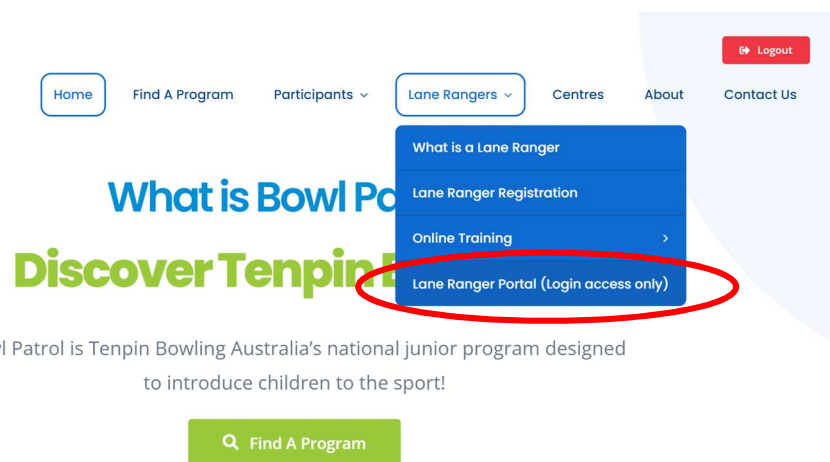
Logout

Home Find A Program Participants Lane Rangers Centres About Contact Us

What is a Lane Ranger
Lane Ranger Registration
Online Training
Lane Ranger Portal (Login access only)

What is Bowl Po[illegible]

Discover Tenpin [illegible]

l Patrol is Tenpin Bowling Australia's national junior program designed to introduce children to the sport!

Find A Program